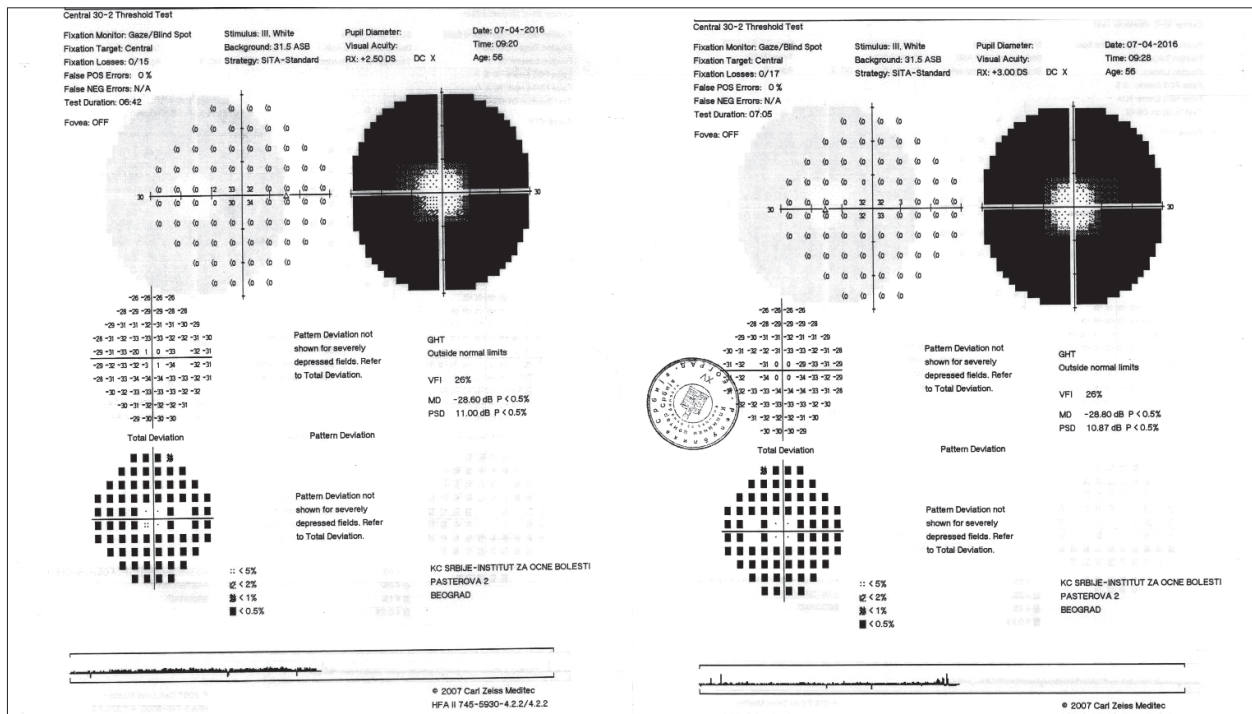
Central 30-2 Threshold Test

Fixation Monitor: Gaze/Blind Spot
Fixation Target: Central
Fixation Losses: 0/15
False POS Errors: 0 %
False NEG Errors: N/A
Test Duration: 06:42

Fovea: OFF

Stimulus: III, White
Background: 31.5 ASB
Strategy: SITA-Standard

Pupil Diameter:
Visual Acuity:
RX: +2.50 DS DC X

Date: 07-04-2016
Time: 09:20
Age: 56

30 30

-26 -26 -26 -26
-28 -29 -29 -29 -28 -28
-29 -31 -31 -32 -31 -31 -30 -29
-28 -31 -32 -33 -33 -32 -32 -31 -30
-29 -31 -33 -20 1 0 -33 -32 -31
-29 -31 -33 -32 -3 1 -34 -32 -31
-28 -31 -33 -34 -34 -34 -33 -33 -32 -31
-30 -32 -33 -33 -33 -33 -32 -32
-30 -31 -32 -32 -32 -31
-29 -30 -30 -30

Total Deviation

Pattern Deviation not shown for severely depressed fields. Refer to Total Deviation.

Pattern Deviation

Pattern Deviation not shown for severely depressed fields. Refer to Total Deviation.

GHT
Outside normal limits

VFI 26%

MD -28.60 dB P < 0.5%
PSD 11.00 dB P < 0.5%

:: < 5%
< 2%
< 1%
■ < 0.5%

KC SRBIJE-INSTITUT ZA OCNE BOLESTI
PASTEROVA 2
BEOGRAD

© 2007 Carl Zeiss Meditec
HFA II 745-5930-4.2.2/4.2.2

Central 30-2 Threshold Test

Fixation Monitor: Gaze/Blind Spot
Fixation Target: Central
Fixation Losses: 0/17
False POS Errors: 0 %
False NEG Errors: N/A
Test Duration: 07:05

Fovea: OFF

Stimulus: III, White
Background: 31.5 ASB
Strategy: SITA-Standard

Pupil Diameter:
Visual Acuity:
RX: +3.00 DS DC X

Date: 07-04-2016
Time: 09:28
Age: 56

30 30

-26 -26 -26 -26
-28 -28 -29 -29 -28
-29 -30 -31 -31 -32 -31 -31 -29
-30 -31 -32 -33 -33 -32 -32 -31 -28
-31 -32 -31 0 -29 -33 -31 -29
-31 -32 -34 0 -34 -33 -32 -29
-32 -33 -34 -34 -34 -33 -31 -28
-32 -33 -33 -33 -33 -32 -31
-31 -32 -32 -31 -30
-30 -30 -30 -29

Total Deviation

Pattern Deviation not shown for severely depressed fields. Refer to Total Deviation.

Pattern Deviation

Pattern Deviation not shown for severely depressed fields. Refer to Total Deviation.

GHT
Outside normal limits

VFI 26%

MD -28.80 dB P < 0.5%
PSD 10.87 dB P < 0.5%

:: < 5%
< 2%
< 1%
■ < 0.5%

KC SRBIJE-INSTITUT ZA OCNE BOLESTI
PASTEROVA 2
BEOGRAD

© 2007 Carl Zeiss Meditec